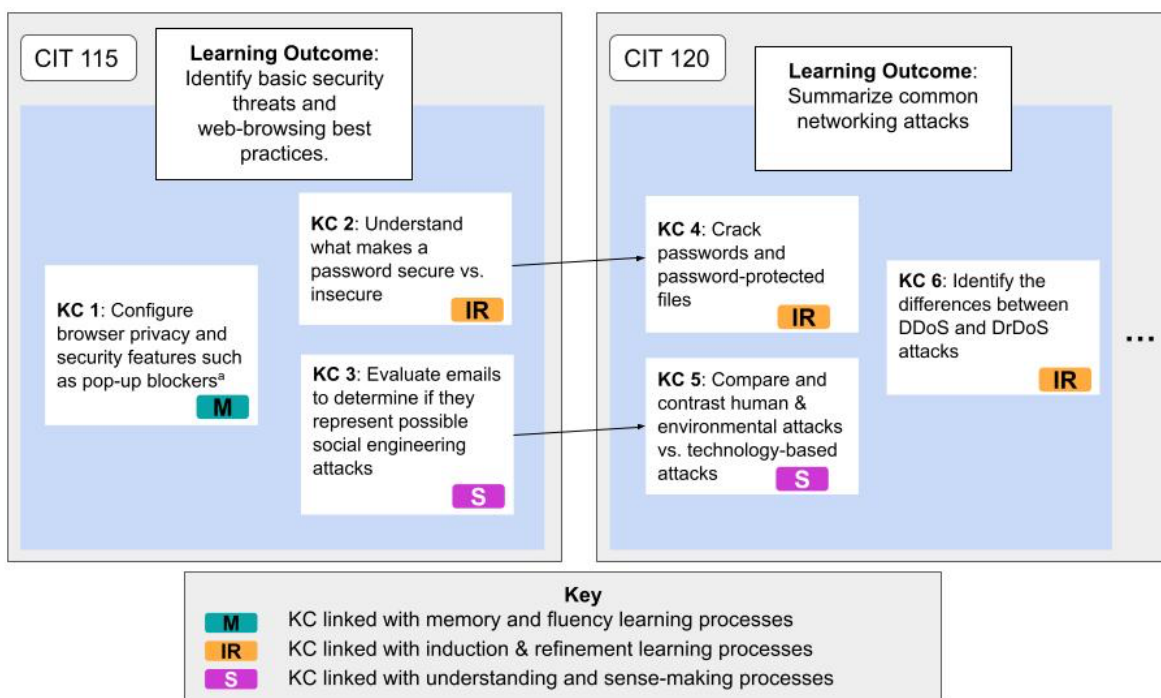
CIT 115

**Learning Outcome**: Identify basic security threats and web-browsing best practices.

**KC 1**: Configure browser privacy and security features such as pop-up blockers$^a$ M

**KC 2**: Understand what makes a password secure vs. insecure IR

**KC 3**: Evaluate emails to determine if they represent possible social engineering attacks S

CIT 120

**Learning Outcome**: Summarize common networking attacks

**KC 4**: Crack passwords and password-protected files IR

**KC 5**: Compare and contrast human & environmental attacks vs. technology-based attacks S

**KC 6**: Identify the differences between DDoS and DrDoS attacks IR

...

**Key**

M KC linked with memory and fluency learning processes

IR KC linked with induction & refinement learning processes

S KC linked with understanding and sense-making processes